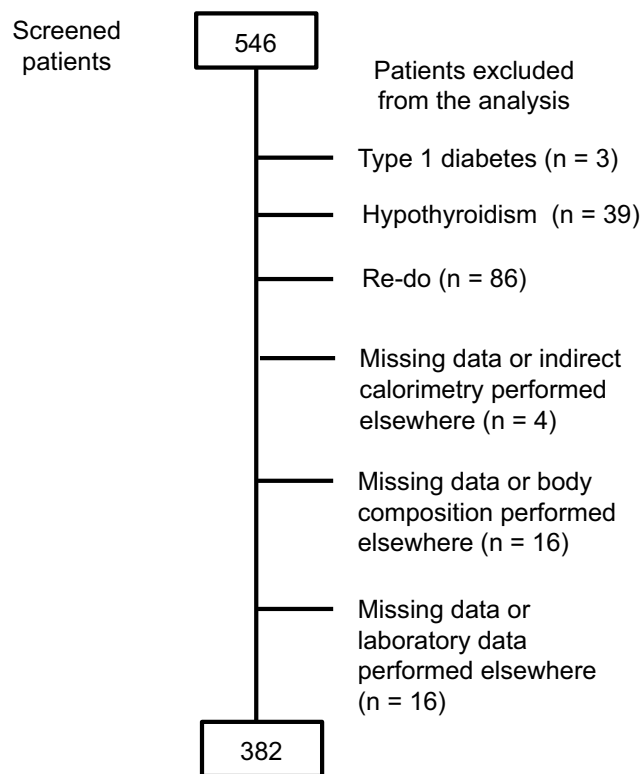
Screened patients

546

Patients excluded from the analysis

Type 1 diabetes (n = 3)

Hypothyroidism (n = 39)

Re-do (n = 86)

Missing data or indirect calorimetry performed elsewhere (n = 4)

Missing data or body composition performed elsewhere (n = 16)

Missing data or laboratory data performed elsewhere (n = 16)

382